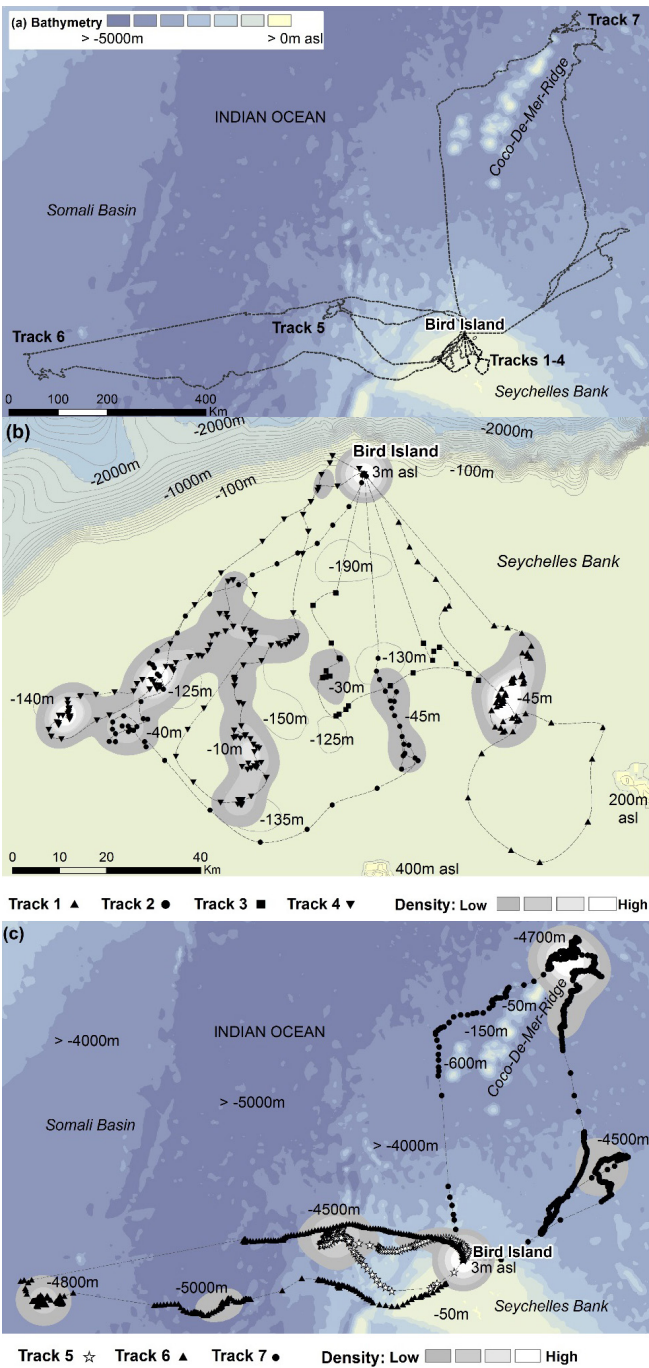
(a) Bathymetry
> -5000m
> 0m asl
Track 7
INDIAN OCEAN
Coco-De-Mer-Ridge
Somali Basin
Track 6
Track 5
Bird Island
Tracks 1-4
Seychelles Bank
0 100 200 400 Km

(b)
-2000m
-2000m
Bird Island
3m asl
-2000m
-1000m
-100m
-100m
-190m
Seychelles Bank
-130m
-140m
-125m
-30m
-45m
-45m
-40m
-150m
-125m
-10m
-135m
200m asl
400m asl
0 10 20 40 Km

Track 1 ▲ Track 2 ● Track 3 ■ Track 4 ▼ Density: Low High

(c)
-4700m
-50m
Coco-De-Mer-Ridge
> -4000m
INDIAN OCEAN
-150m
-600m
> -5000m
Somali Basin
> -4000m
-4500m
-4500m
Bird Island
3m asl
-4800m
-5000m
-50m
Seychelles Bank

Track 5 ☆ Track 6 ▲ Track 7 ● Density: Low High